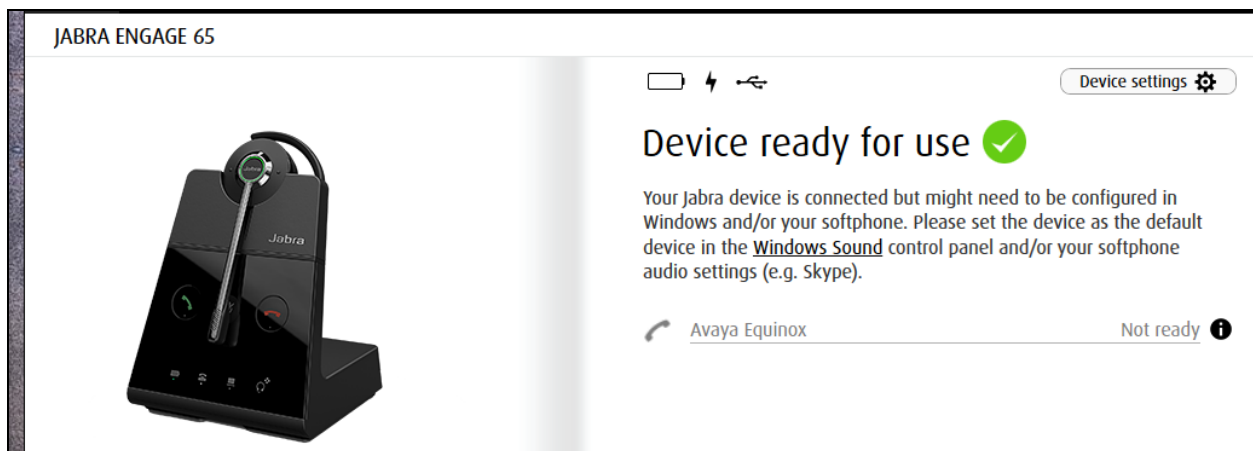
JABRA ENGAGE 65

Jabra

Device settings

Device ready for use

Your Jabra device is connected but might need to be configured in Windows and/or your softphone. Please set the device as the default device in the Windows Sound control panel and/or your softphone audio settings (e.g. Skype).

Avaya Equinox

Not ready